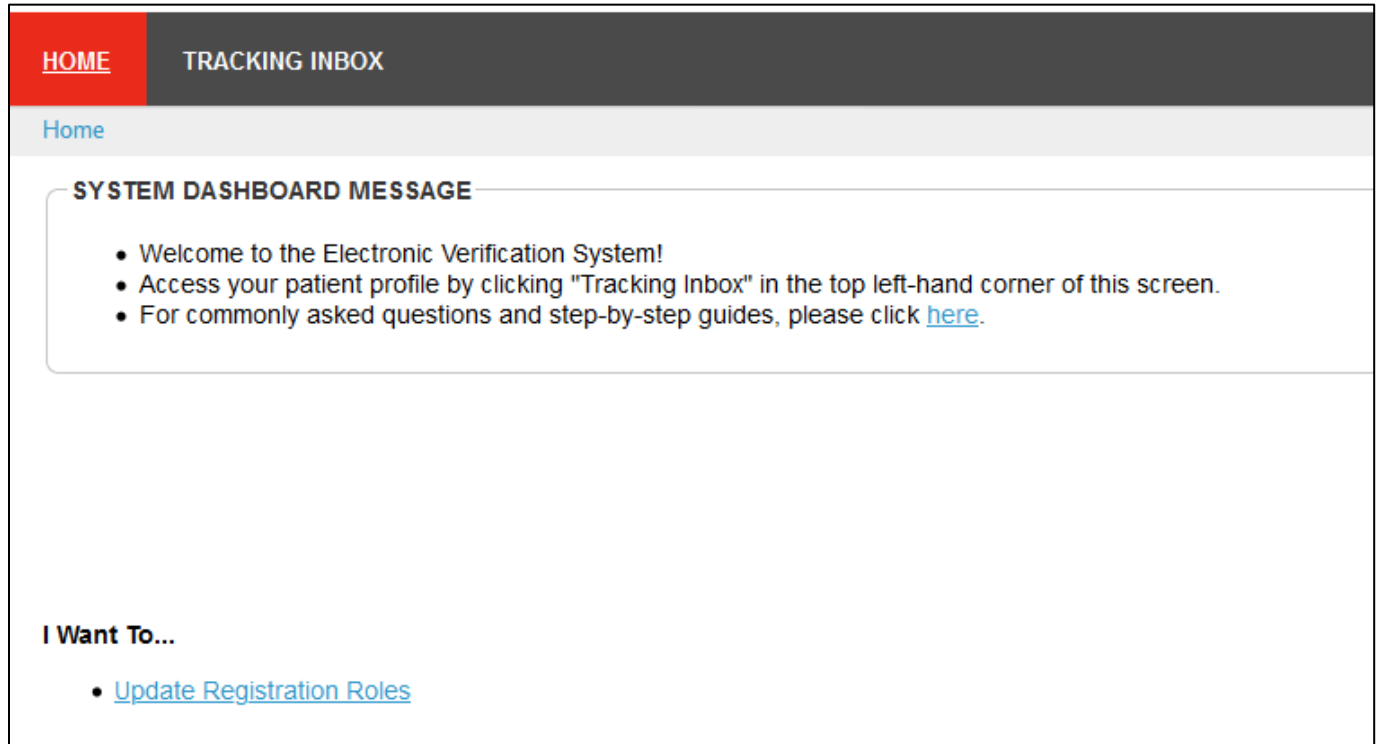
HOME TRACKING INBOX

Home

SYSTEM DASHBOARD MESSAGE

- Welcome to the Electronic Verification System!
- Access your patient profile by clicking "Tracking Inbox" in the top left-hand corner of this screen.
- For commonly asked questions and step-by-step guides, please click here.

I Want To...

- Update Registration Roles